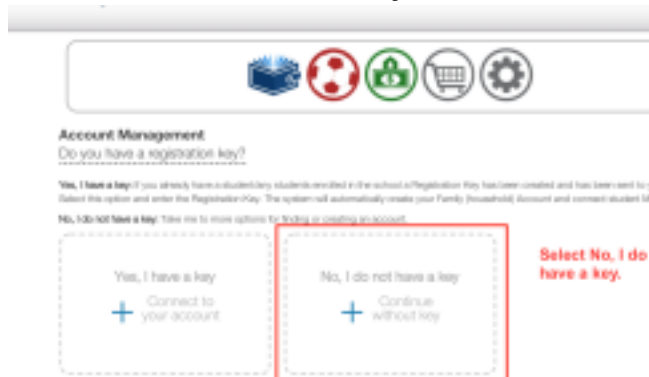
Account Management

Do you have a registration key?

Yes, I have a key: If you already have a student/any students enrolled in the school a Registration Key has been created and has been sent to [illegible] Select this option and enter the Registration Key. The system will automatically create your Family (household) Account and connect student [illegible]

No, I do not have a key: Take me to more options for finding or creating an account.

Yes, I have a key

+ Connect to your account

No, I do not have a key

+ Continue without key

Select No, I do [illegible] have a key.